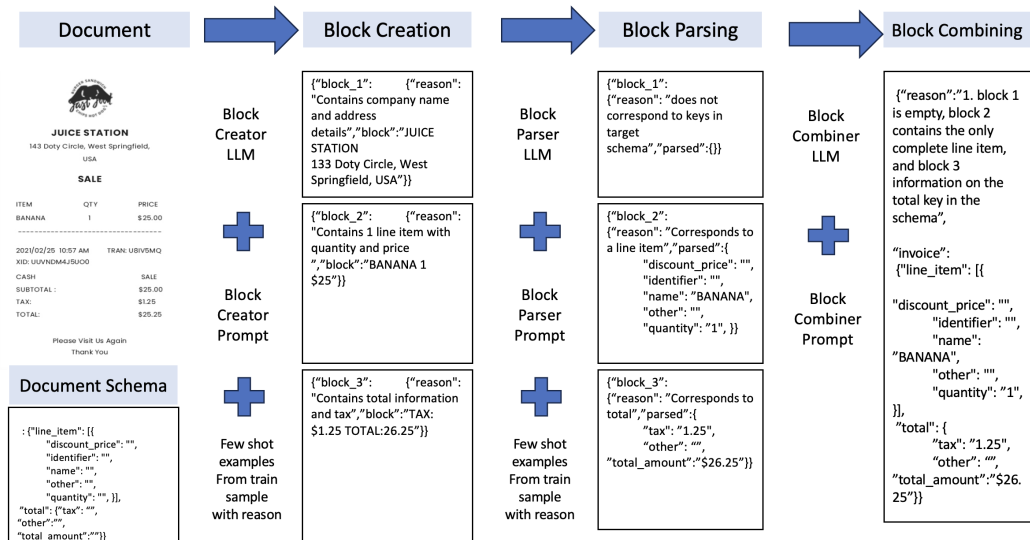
Document

Block Creation

Block Parsing

Block Combining

JUICE STATION
143 Doty Circle, West Springfield, USA

SALE

| ITEM | QTY | PRICE |
|---|---|---|
| BANANA | 1 | $25.00 |

2021/02/25 10:57 AM TRAN: UBIV5MQ
XID: UUVNDM4J5UO0

| CASH | SALE |
|---|---|
| SUBTOTAL : | $25.00 |
| TAX: | $1.25 |
| TOTAL: | $25.25 |

Please Visit Us Again
Thank You

Document Schema

: {"line_item": [{ "discount_price": "", "identifier": "", "name": "", "other": "", "quantity": "", }], "total": {"tax": "", "other":"", "total_amount":""}}

Block Creator LLM

Block Creator Prompt

Few shot examples From train sample with reason

{"block_1": {"reason": "Contains company name and address details","block":"JUICE STATION 133 Doty Circle, West Springfield, USA"}}

{"block_2": {"reason": "Contains 1 line item with quantity and price ","block":"BANANA 1 $25"}}

{"block_3": {"reason": "Contains total information and tax","block":"TAX: $1.25 TOTAL:26.25"}}

Block Parser LLM

Block Parser Prompt

Few shot examples From train sample with reason

{"block_1": {"reason": "does not correspond to keys in target schema","parsed":{}}

{"block_2": {"reason": "Corresponds to a line item","parsed":{ "discount_price": "", "identifier": "", "name": "BANANA", "other": "", "quantity": "1", }}

{"block_3": {"reason": "Corresponds to total","parsed":{ "tax": "1.25", "other": "", "total_amount":"$26.25"}}

Block Combiner LLM

Block Combiner Prompt

{"reason":"1. block 1 is empty, block 2 contains the only complete line item, and block 3 information on the total key in the schema",

"invoice": {"line_item": [{

"discount_price": "", "identifier": "", "name": "BANANA", "other": "", "quantity": "1", }], "total": { "tax": "1.25", "other": "", "total_amount":"$26.25"}}